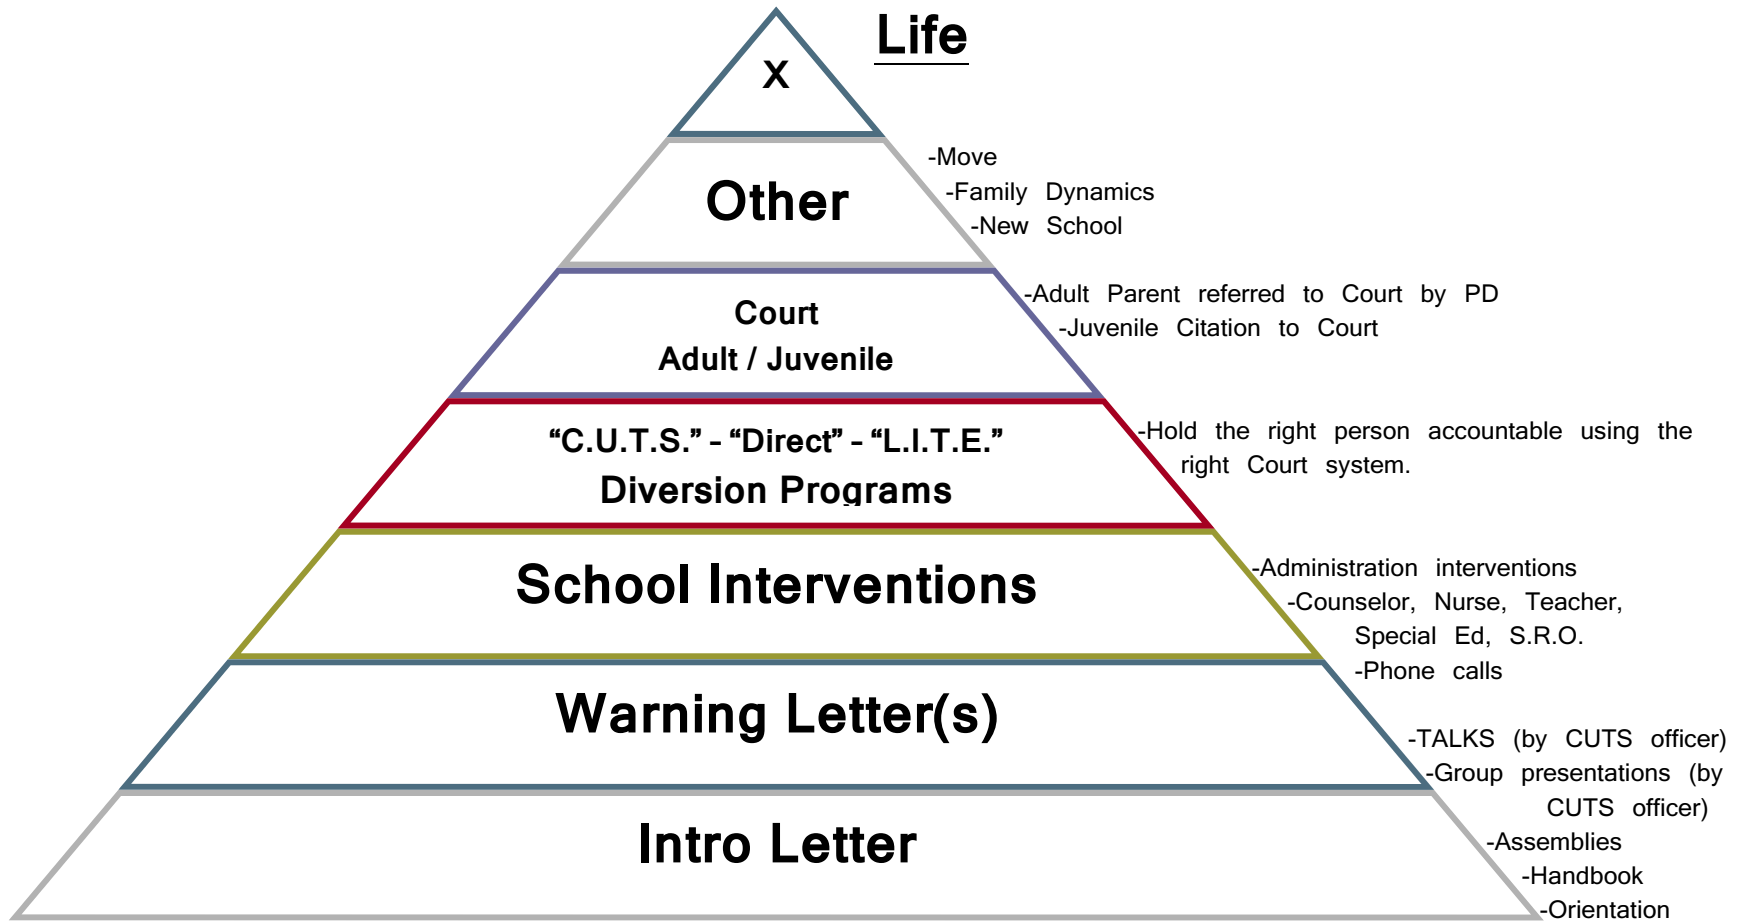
X

Life

Other

-Move
-Family Dynamics
-New School

Court
Adult / Juvenile

-Adult Parent referred to Court by PD
-Juvenile Citation to Court

“C.U.T.S.” - “Direct” - “L.I.T.E.”
Diversion Programs

-Hold the right person accountable using the right Court system.

School Interventions

-Administration interventions
-Counselor, Nurse, Teacher, Special Ed, S.R.O.
-Phone calls

Warning Letter(s)

-TALKS (by CUTS officer)
-Group presentations (by CUTS officer)
-Assemblies
-Handbook
-Orientation

Intro Letter